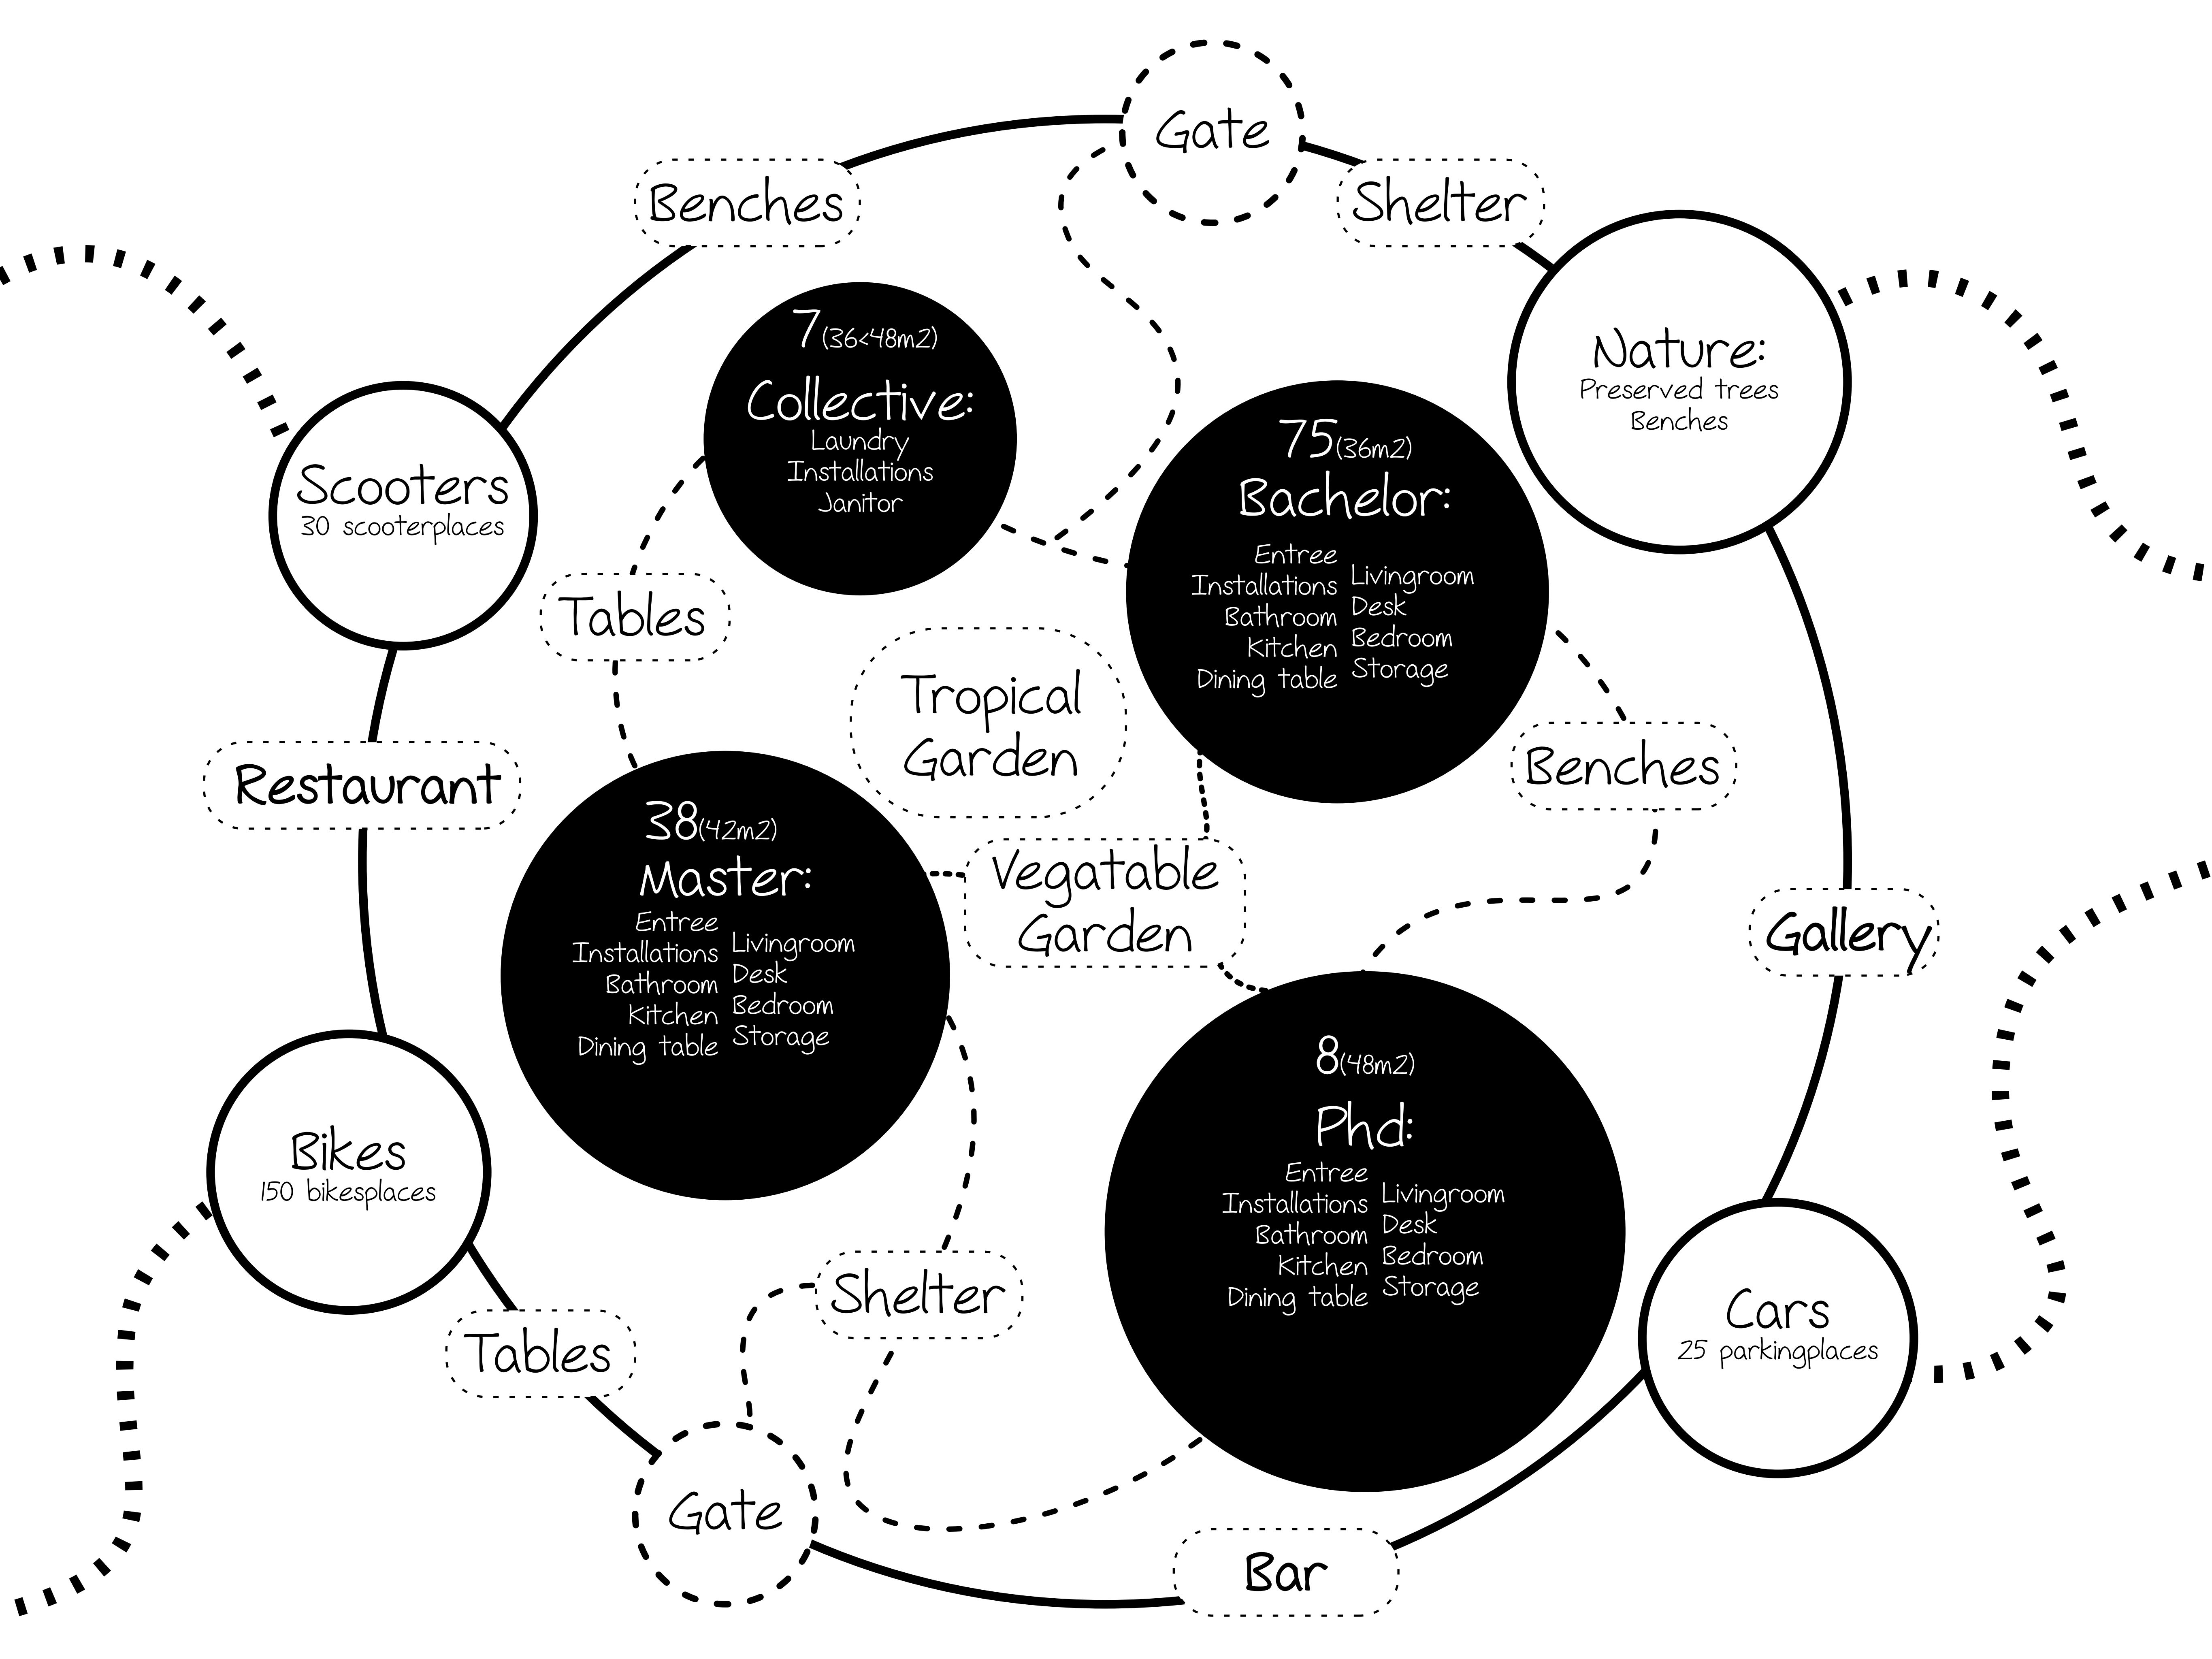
Gate

Benches

Shelter

Nature:
Preserved trees
Benches

Scooters
30 scooterplaces

7(36<48m2)
Collective:
Laundry
Installations
Janitor

75(36m2)
Bachelor:
Entree
Installations
Bathroom
Kitchen
Dining table
Livingroom
Desk
Bedroom
Storage

Tables

Tropical Garden

Benches

Restaurant

38(42m2)
Master:
Entree
Installations
Bathroom
Kitchen
Dining table
Livingroom
Desk
Bedroom
Storage

Vegatable Garden

Gallery

8(48m2)
Phd:
Entree
Installations
Bathroom
Kitchen
Dining table
Livingroom
Desk
Bedroom
Storage

Bikes
150 bikesplaces

Shelter

Tables

Cars
25 parkingplaces

Gate

Bar